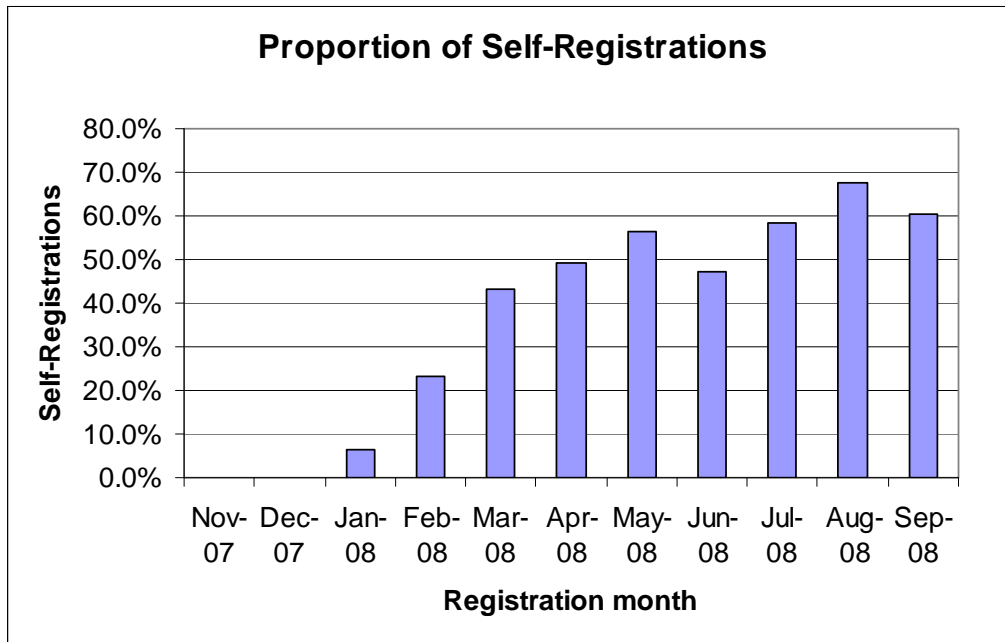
Proportion of Self-Registrations

Self-Registrations

80.0%
70.0%
60.0%
50.0%
40.0%
30.0%
20.0%
10.0%
0.0%

Nov-07 Dec-07 Jan-08 Feb-08 Mar-08 Apr-08 May-08 Jun-08 Jul-08 Aug-08 Sep-08

Registration month